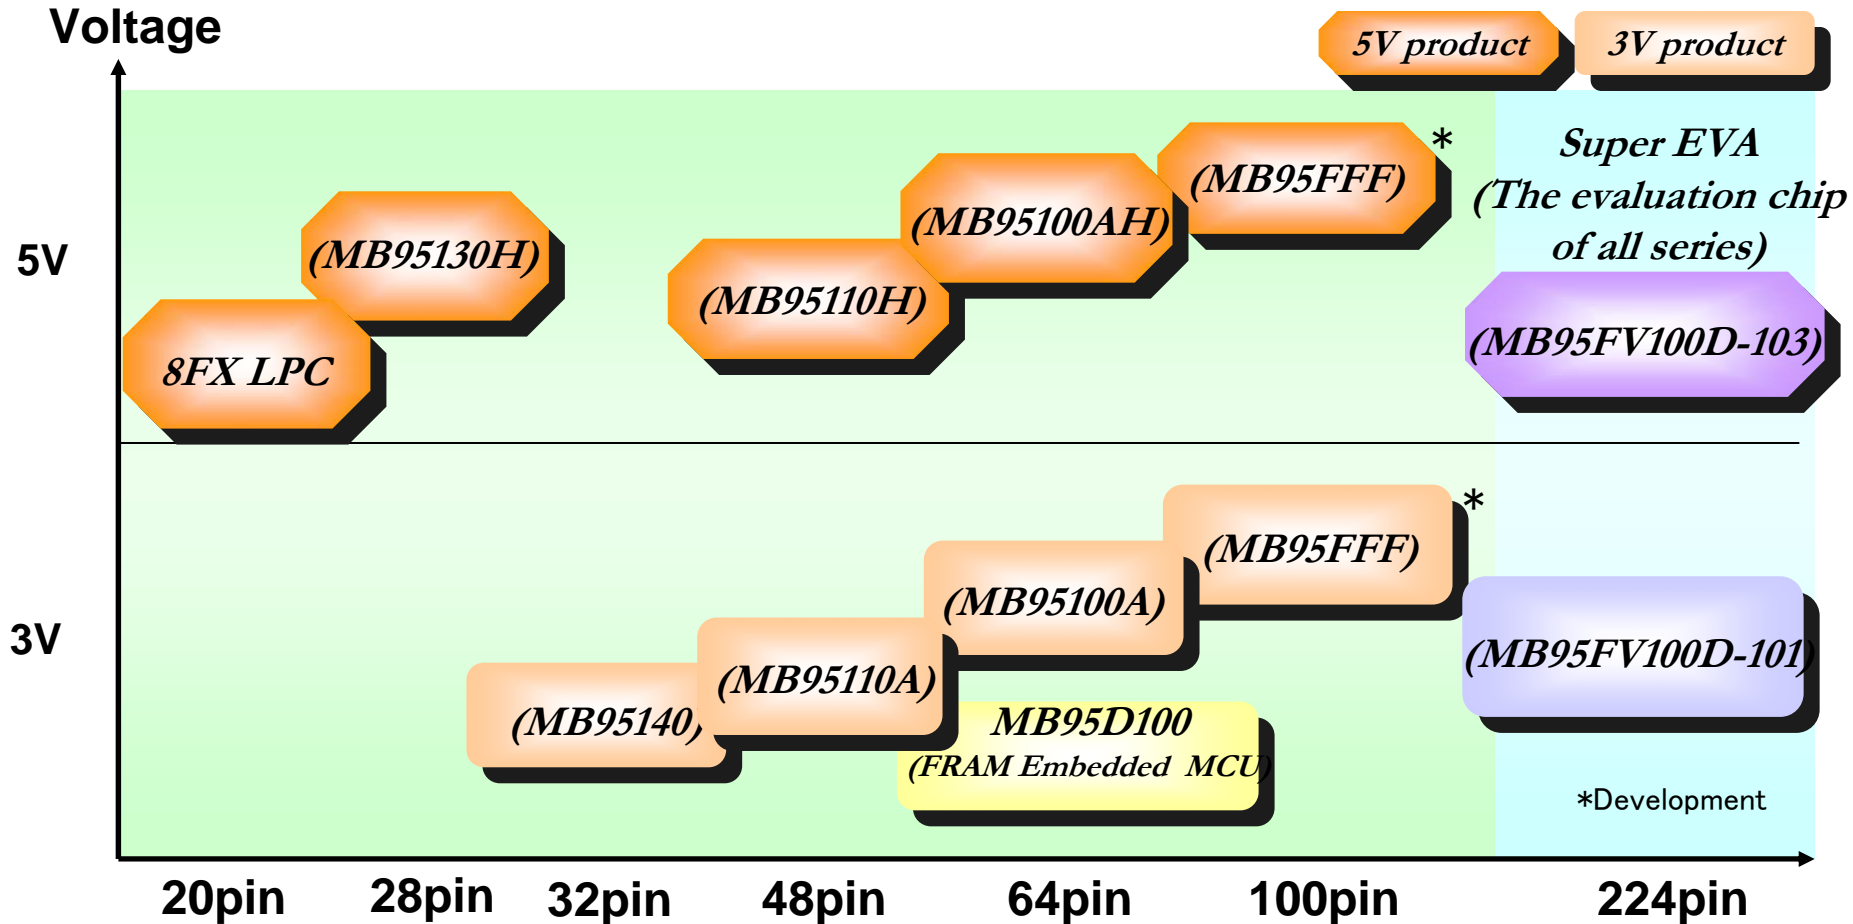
Voltage

5V product

3V product

5V

(MB95FFF) *

(MB95100AH)

(MB95130H)

(MB95110H)

8FX LPC

Super EVA (The evaluation chip of all series)

(MB95FV100D-103)

3V

(MB95FFF) *

(MB95100A)

(MB95110A)

(MB95140)

MB95D100 (FRAM Embedded MCU)

(MB95FV100D-101)

*Development

20pin 28pin 32pin 48pin 64pin 100pin 224pin